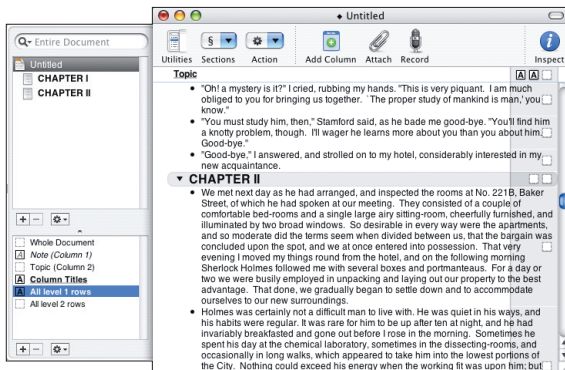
◆ Untitled

Utilities Sections Action Add Column Attach Record Inspect

Entire Document

Untitled
CHAPTER I
CHAPTER II

Whole Document
Note (Column 1)
Topic (Column 2)
Column Titles
All level 1 rows
All level 2 rows

Topic

"Oh! a mystery is it?" I cried, rubbing my hands. "This is very piquant. I am much obliged to you for bringing us together. `The proper study of mankind is man,' you know."

"You must study him, then," Stamford said, as he bade me good-bye. "You'll find him a knotty problem, though. I'll wager he learns more about you than you about him. Good-bye."

"Good-bye," I answered, and strolled on to my hotel, considerably interested in my new acquaintance.

CHAPTER II

We met next day as he had arranged, and inspected the rooms at No. 221B, Baker Street, of which he had spoken at our meeting. They consisted of a couple of comfortable bed-rooms and a single large airy sitting-room, cheerfully furnished, and illuminated by two broad windows. So desirable in every way were the apartments, and so moderate did the terms seem when divided between us, that the bargain was concluded upon the spot, and we at once entered into possession. That very evening I moved my things round from the hotel, and on the following morning Sherlock Holmes followed me with several boxes and portmanteaus. For a day or two we were busily employed in unpacking and laying out our property to the best advantage. That done, we gradually began to settle down and to accommodate ourselves to our new surroundings.

Holmes was certainly not a difficult man to live with. He was quiet in his ways, and his habits were regular. It was rare for him to be up after ten at night, and he had invariably breakfasted and gone out before I rose in the morning. Sometimes he spent his day at the chemical laboratory, sometimes in the dissecting-rooms, and occasionally in long walks, which appeared to take him into the lowest portions of the City. Nothing could exceed his energy when the working fit was upon him; but